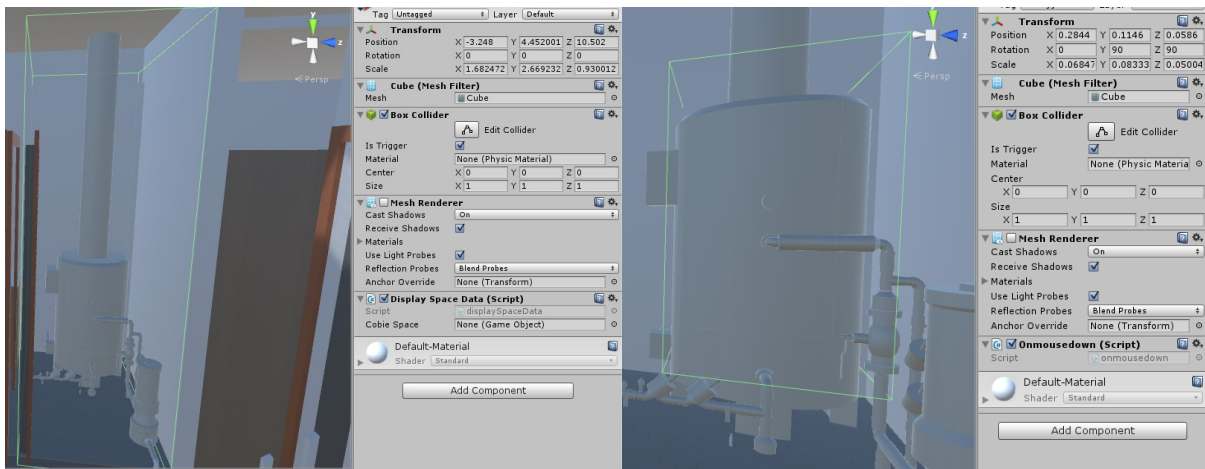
Tag Untagged Layer Default

Transform
Position X -3.248 Y 4.452001 Z 10.502
Rotation X 0 Y 0 Z 0
Scale X 1.682472 Y 2.669232 Z 0.930012

Cube (Mesh Filter)
Mesh Cube

Box Collider
Edit Collider
Is Trigger
Material None (Physic Material)
Center X 0 Y 0 Z 0
Size X 1 Y 1 Z 1

Mesh Renderer
Cast Shadows On
Receive Shadows
Materials
Use Light Probes
Reflection Probes Blend Probes
Anchor Override None (Transform)

Display Space Data (Script)
Script displaySpaceData
Cobie Space None (Game Object)

Default-Material
Shader Standard

Add Component

Persp

Persp

Transform
Position X 0.2844 Y 0.1146 Z 0.0586
Rotation X 0 Y 90 Z 90
Scale X 0.06847 Y 0.08333 Z 0.05004

Cube (Mesh Filter)
Mesh Cube

Box Collider
Edit Collider
Is Trigger
Material None (Physic Materia
Center
X 0 Y 0 Z 0
Size
X 1 Y 1 Z 1

Mesh Renderer
Cast Shadows On
Receive Shadows
Materials
Use Light Probes
Reflection Probes Blend Probes
Anchor Override None (Transform)

Onmousedown (Script)
Script onmousedown

Default-Material
Shader Standard

Add Component